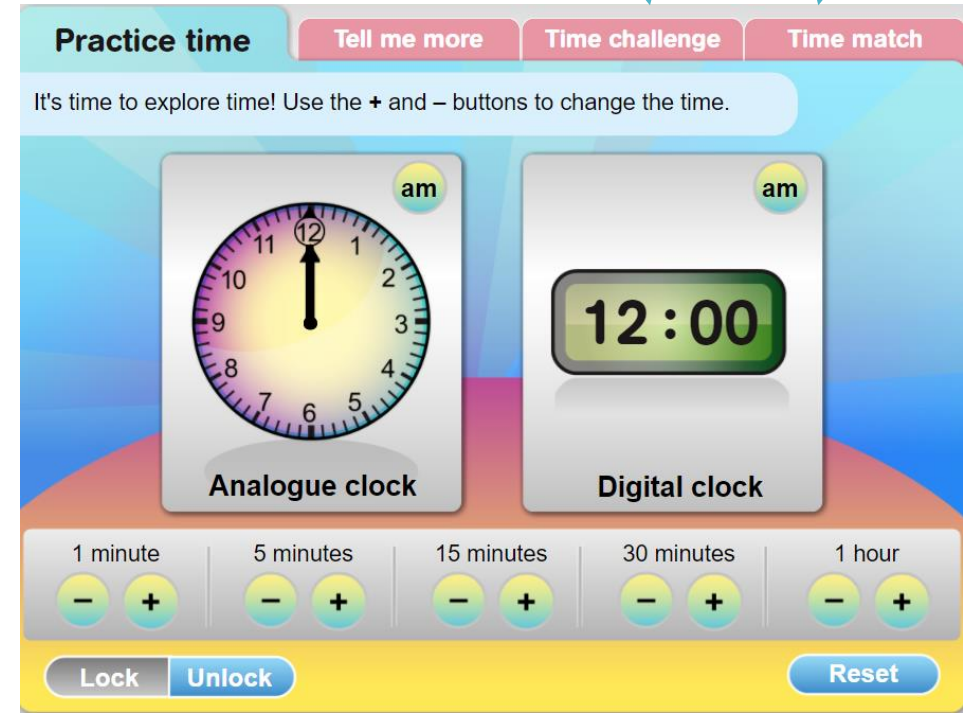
Practice time

Tell me more

Time challenge

Time match

It's time to explore time! Use the + and – buttons to change the time.

am

11 12 1 2 3 4 5 6 7 8 9 10

Analogue clock

am

12:00

Digital clock

1 minute
– +

5 minutes
– +

15 minutes
– +

30 minutes
– +

1 hour
– +

Lock Unlock

Reset